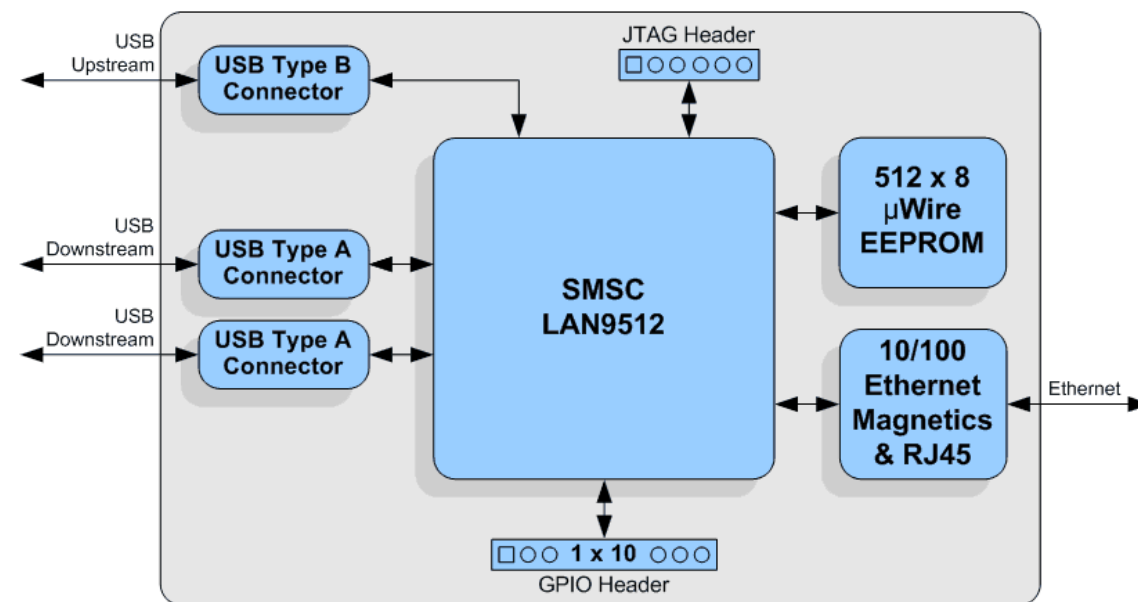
USB Upstream

USB Type B Connector

JTAG Header

USB Downstream

USB Type A Connector

USB Downstream

USB Type A Connector

SMSC LAN9512

512 x 8 µWire EEPROM

10/100 Ethernet Magnetics & RJ45

Ethernet

1 x 10

GPIO Header